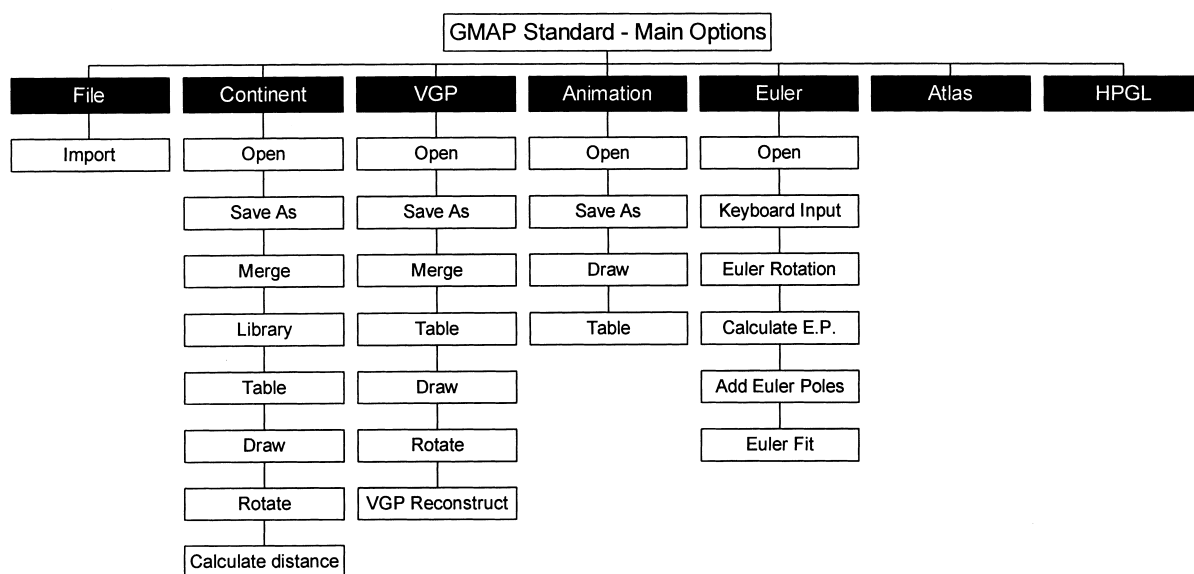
GMAP Standard - Main Options

File
Import

Continent
Open
Save As
Merge
Library
Table
Draw
Rotate
Calculate distance

VGP
Open
Save As
Merge
Table
Draw
Rotate
VGP Reconstruct

Animation
Open
Save As
Draw
Table

Euler
Open
Keyboard Input
Euler Rotation
Calculate E.P.
Add Euler Poles
Euler Fit

Atlas

HPGL